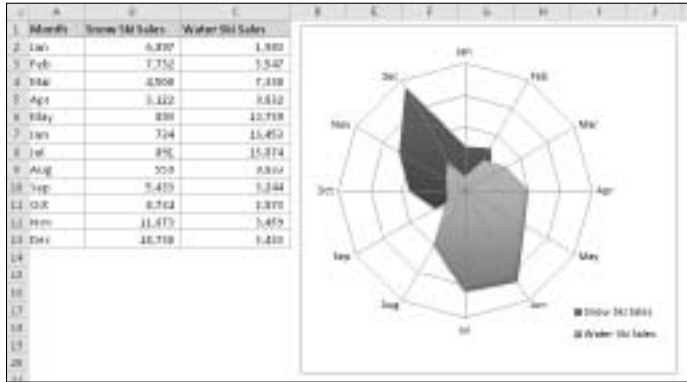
| | A | B | C | D | E | F | G | H | I | J |
|---|---|---|---|---|---|---|---|---|---|---|
| 1 | Month | Snow Ski Sales | Water Ski Sales | | | | | | | |
| 2 | Jan | 6,897 | 1,930 | | | | | | | |
| 3 | Feb | 7,752 | 3,547 | | | | | | | |
| 4 | Mar | 4,508 | 7,338 | | | | | | | |
| 5 | Apr | 3,322 | 9,832 | | | | | | | |
| 6 | May | 830 | 10,708 | | | | | | | |
| 7 | Jun | 724 | 15,453 | | | | | | | |
| 8 | Jul | 891 | 15,874 | | | | | | | |
| 9 | Aug | 550 | 8,800 | | | | | | | |
| 10 | Sep | 5,433 | 3,244 | | | | | | | |
| 11 | Oct | 8,763 | 1,875 | | | | | | | |
| 12 | Nov | 11,473 | 3,459 | | | | | | | |
| 13 | Dec | 18,708 | 3,433 | | | | | | | |
| 14 | | | | | | | | | | |
| 15 | | | | | | | | | | |
| 16 | | | | | | | | | | |
| 17 | | | | | | | | | | |
| 18 | | | | | | | | | | |
| 19 | | | | | | | | | | |
| 20 | | | | | | | | | | |
| 21 | | | | | | | | | | |

Jan
Feb
Mar
Apr
May
Jun
Jul
Aug
Sep
Oct
Nov
Dec

Snow Ski Sales
Water Ski Sales